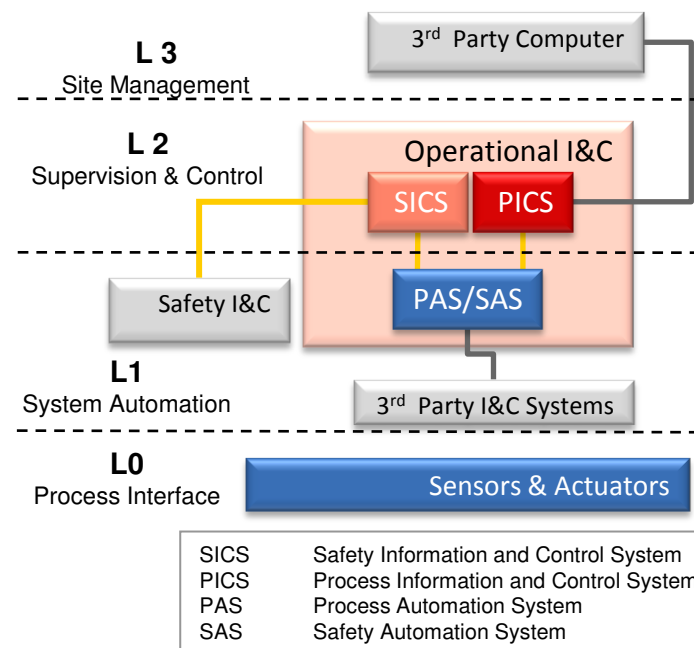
L 3
Site Management

$3^{rd}$ Party Computer

L 2
Supervision & Control

Operational I&C

SICS

PICS

Safety I&C

PAS/SAS

L1
System Automation

$3^{rd}$ Party I&C Systems

L0
Process Interface

Sensors & Actuators

| | |
|---|---|
| SICS | Safety Information and Control System |
| PICS | Process Information and Control System |
| PAS | Process Automation System |
| SAS | Safety Automation System |